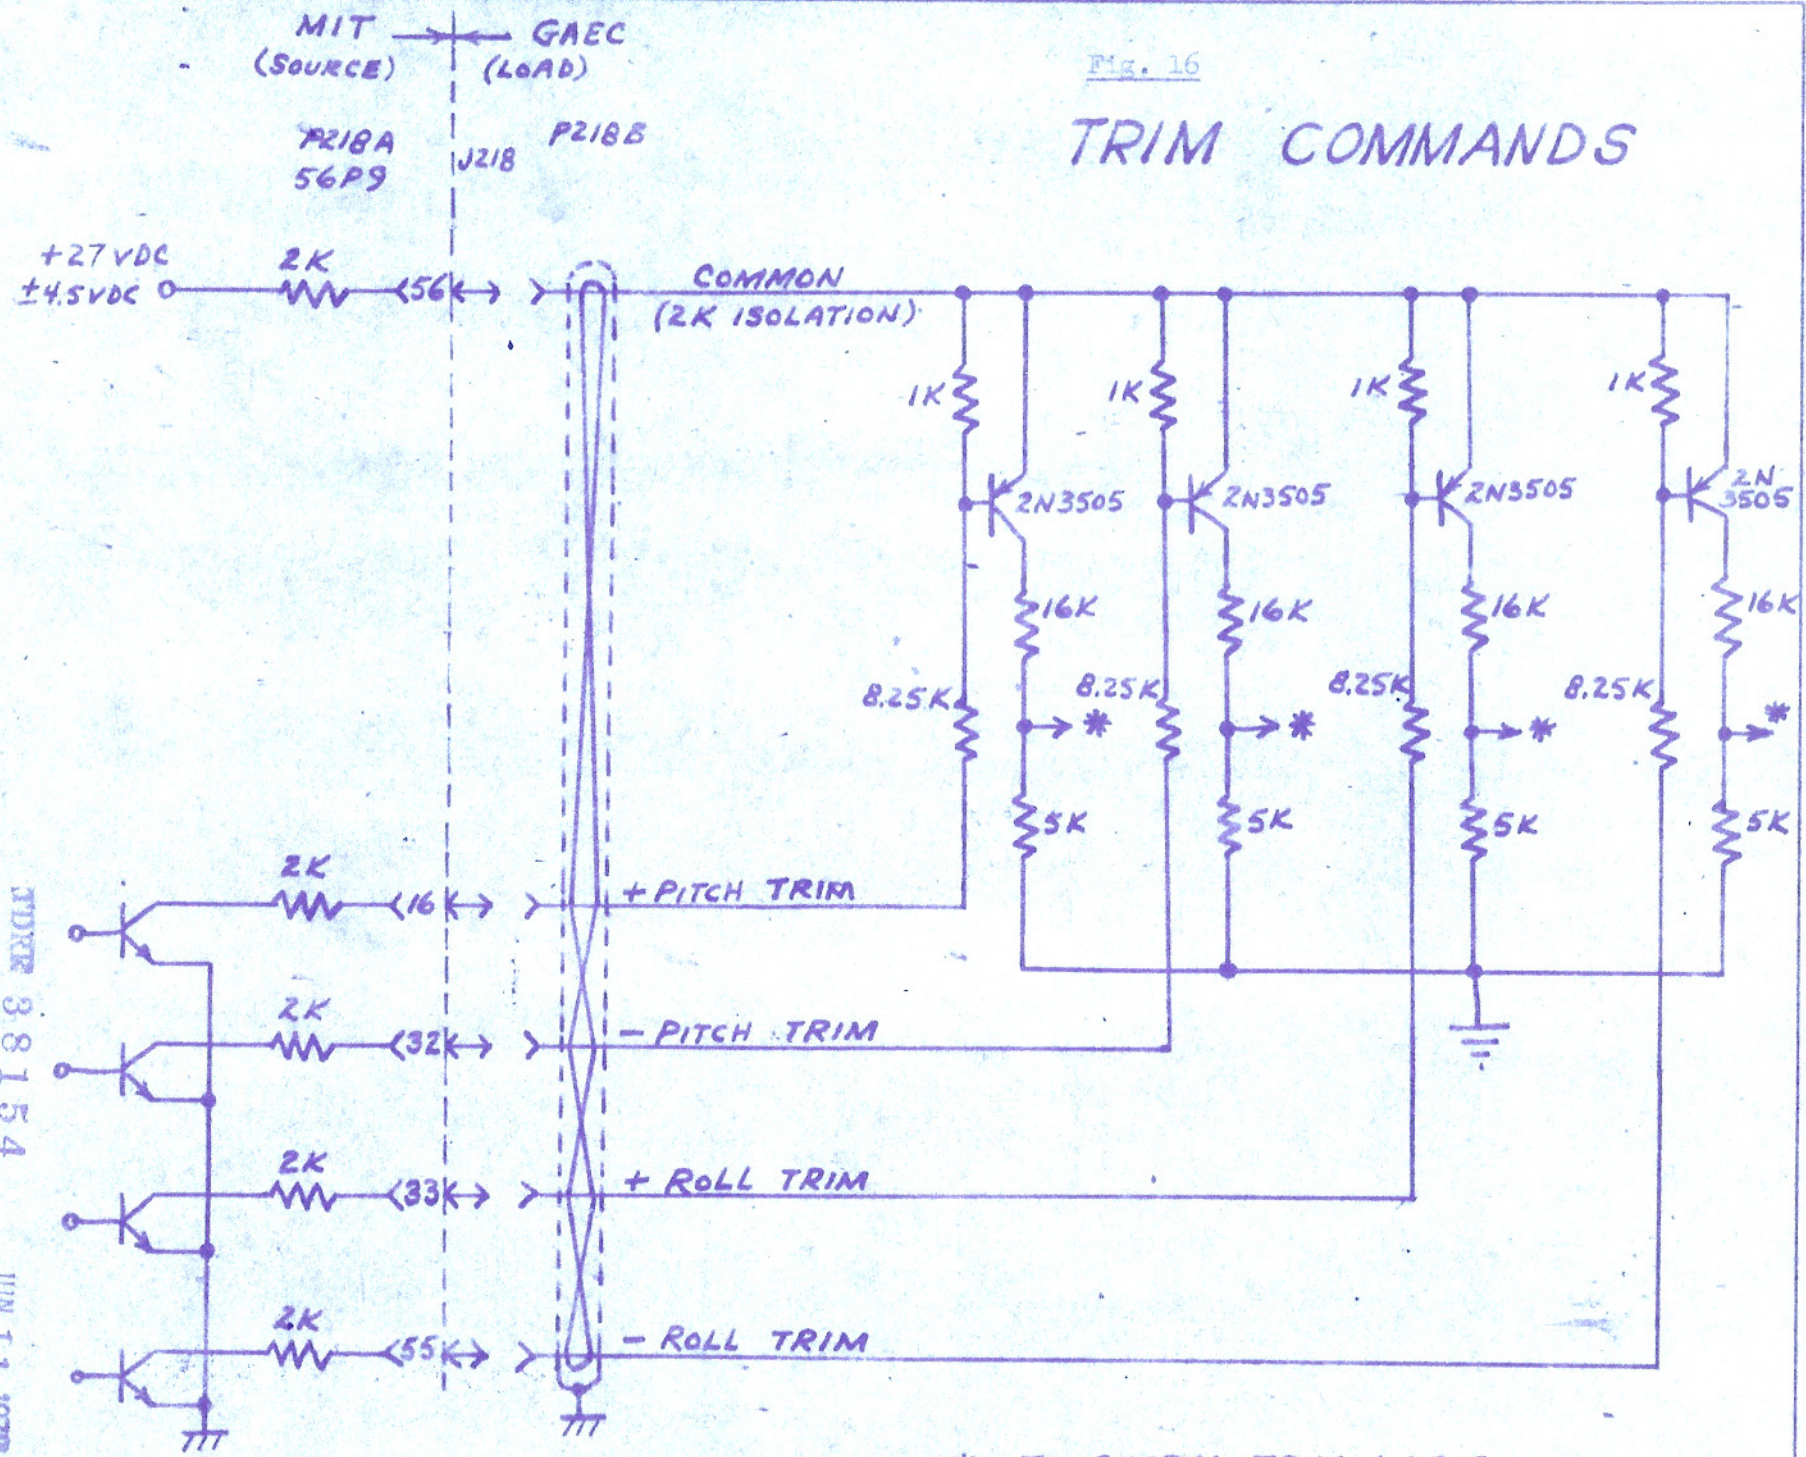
MIT (SOURCE)

GAEC (LOAD)

Fig. 16

TRIM COMMANDS

P218A 56P9

J218

P218B

+27 VDC ±4.5 VDC

2K

56

COMMON (2K ISOLATION)

1K

1K

1K

1K

2N3505

2N3505

2N3505

2N 3505

16K

16K

16K

16K

8.25K

8.25K

8.25K

8.25K

*

*

*

*

5K

5K

5K

5K

2K

16

+ PITCH TRIM

2K

32

− PITCH TRIM

2K

33

+ ROLL TRIM

2K

55

− ROLL TRIM

JDRR 38154

JUN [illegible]